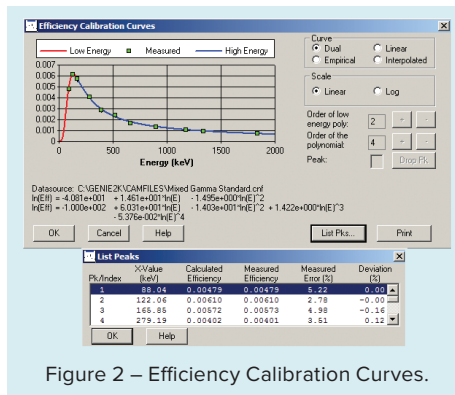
Efficiency Calibration Curves

Low Energy  Measured  High Energy

0.007
0.006
0.005
0.004
0.003
0.002
0.001
0

0  500  1000  1500  2000

Energy (keV)

Curve
Dual  Linear
Empirical  Interpolated

Scale
Linear  Log

Order of low energy poly: 2 + -
Order of the polynomial: 4 + -
Peak: Drop Pk

Datasource: C:\GENIE2K\CAMFILES\Mixed Gamma Standard.cnf
ln(Eff) = -4.081e+001 + 1.461e+001*ln(E) - 1.495e+000*ln(E)^2
ln(Eff) = -1.000e+002 + 6.031e+001*ln(E) - 1.403e+001*ln(E)^2 + 1.422e+000*ln(E)^3
- 5.376e-002*ln(E)^4

OK  Cancel  Help  List Pks...  Print

List Peaks

| Pk/Index | X-Value (keV) | Calculated Efficiency | Measured Efficiency | Measured Error (%) | Deviation (%) |
|---|---|---|---|---|---|
| 1 | 88.04 | 0.00479 | 0.00479 | 5.22 | 0.00 |
| 2 | 122.06 | 0.00610 | 0.00610 | 2.78 | -0.00 |
| 3 | 165.85 | 0.00572 | 0.00573 | 4.98 | -0.16 |
| 4 | 279.19 | 0.00402 | 0.00401 | 3.51 | 0.12 |

OK  Help

Figure 2 – Efficiency Calibration Curves.